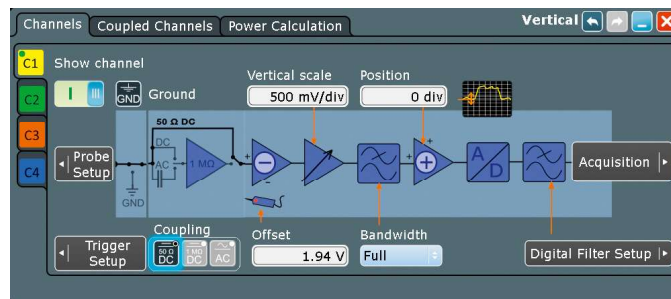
Channels Coupled Channels Power Calculation

Vertical

C1
C2
C3
C4

Show channel

I

GND Ground

Vertical scale
500 mV/div

Position
0 div

50 Ω DC

DC
AC
1 MΩ

Probe Setup

GND

A
D

Acquisition

Trigger Setup

Coupling
50 Ω DC
1 MΩ DC
AC

Offset
1.94 V

Bandwidth
Full

Digital Filter Setup